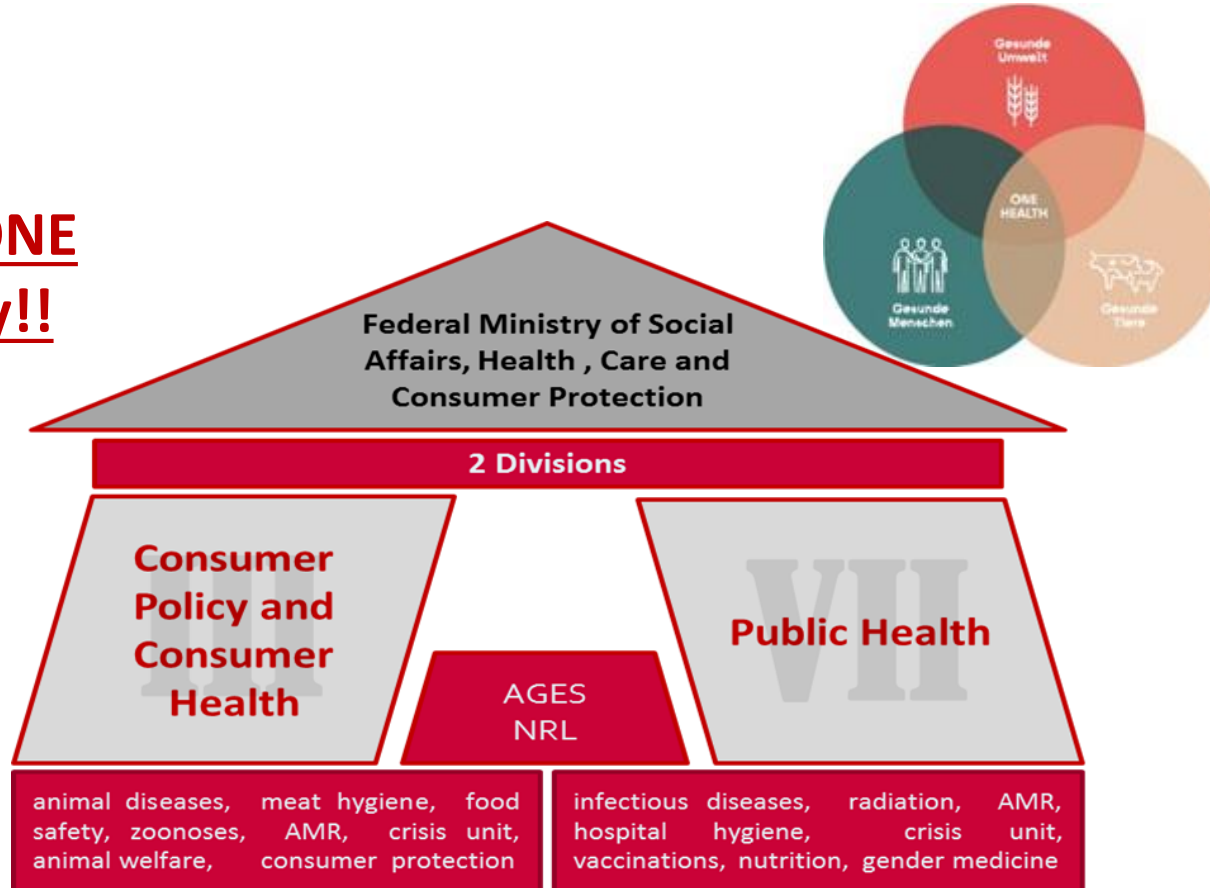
ONE

y!!

Gesunde Umwelt

ONE HEALTH

Gesunde Menschen

Gesunde Tiere

Federal Ministry of Social Affairs, Health , Care and Consumer Protection

2 Divisions

III

Consumer Policy and Consumer Health

AGES
NRL

VII

Public Health

animal diseases, meat hygiene, food safety, zoonoses, AMR, crisis unit, animal welfare, consumer protection

infectious diseases, radiation, AMR, hospital hygiene, crisis unit, vaccinations, nutrition, gender medicine